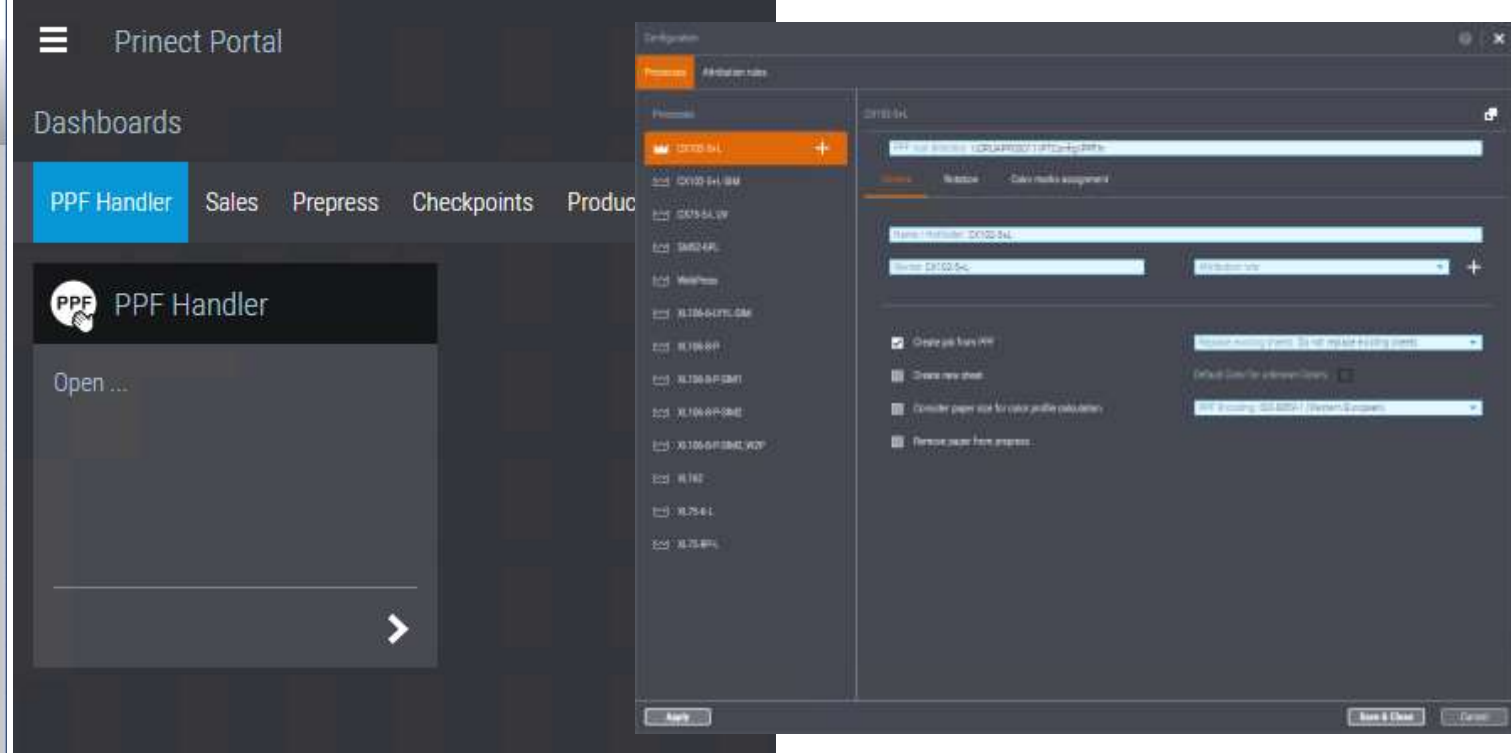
Prinect Portal

Dashboards

PPF Handler
Sales
Prepress
Checkpoints
Produc

PPF

PPF Handler

Open ...

Configuration

Presses
Attribution rules

Presses

CX102-5+L
CX102-5+L-SIM
CX75-5+L-UV
SM52-6/L
WebPress
XL106-8-LYYL-SIM
XL106-8-P
XL106-8-P-SIM1
XL106-8-P-SIM2
XL106-8-P-SIM2_W2P
XL162
XL75-6-L
XL75-8P-L

CX102-5+L

PPF hot folder: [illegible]

General
Rotation
Color marks assignment

Name / Hotfolder: CX102-5+L

Device: CX102-5+L

Attribution rule

Create job from PPF
Replace existing sheets / Do not replace existing sheets

Create new sheet
Default Color for unknown Colors

Consider paper size for color profile calculation
PPF Encoding: ISO-8859-1 (Western European)

Remove paper from prepress

Apply
Save & Close
Cancel